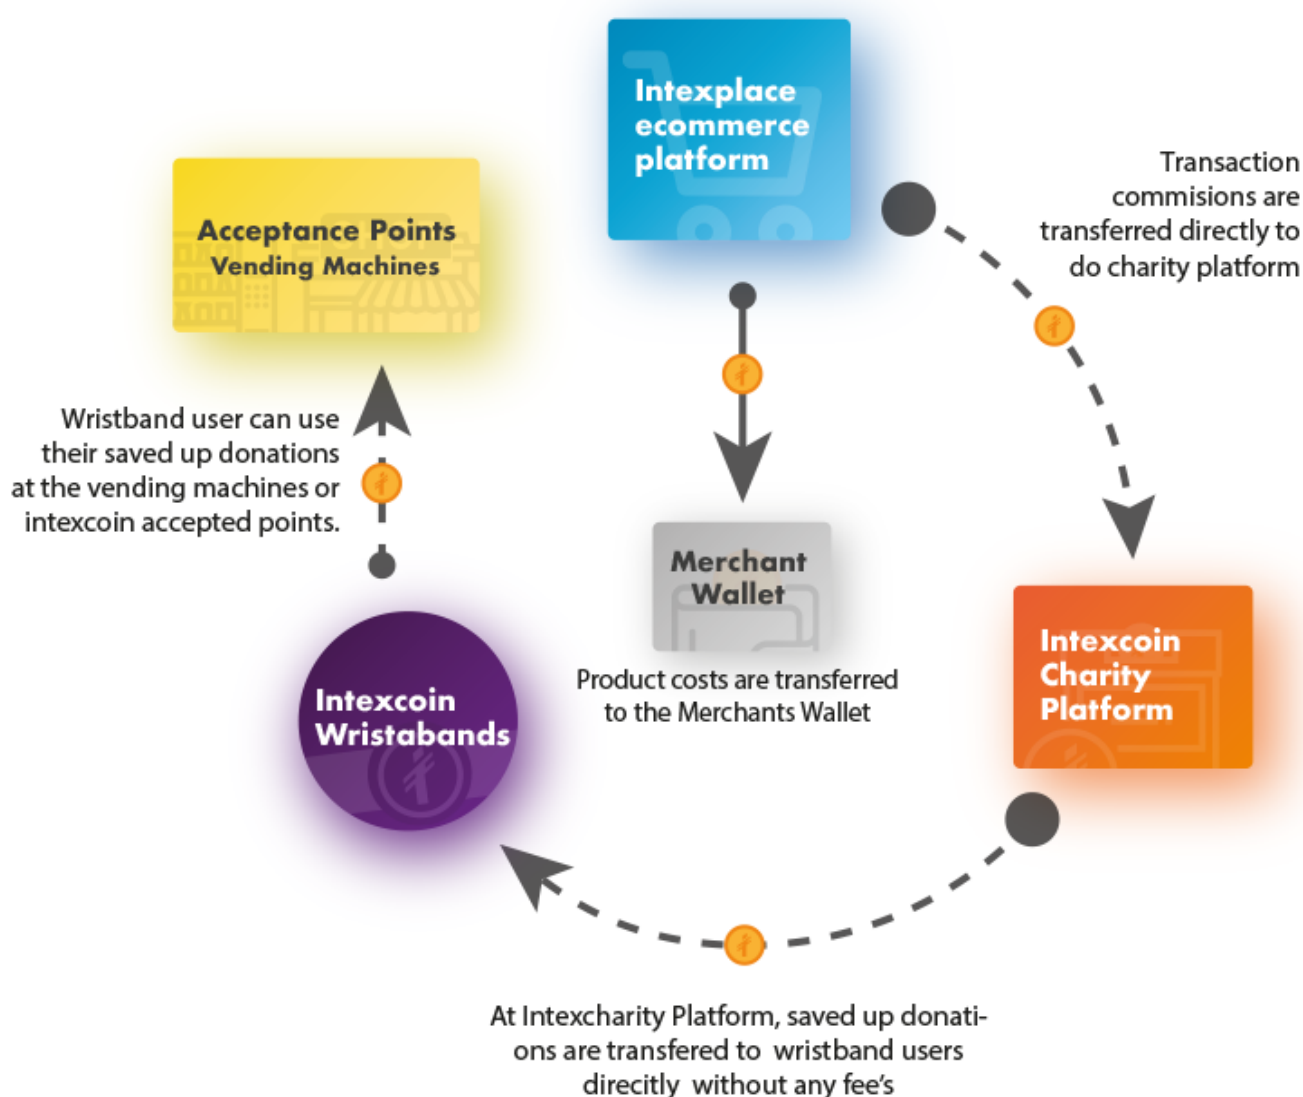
Intexplace ecommerce platform

Transaction commisions are transferred directly to do charity platform

Acceptance Points
Vending Machines

Wristband user can use their saved up donations at the vending machines or intexcoin accepted points.

Merchant Wallet

Product costs are transferred to the Merchants Wallet

Intexcoin Charity Platform

Intexcoin Wristabands

At Intexcharity Platform, saved up donations are transfered to wristband users direcitly without any fee's